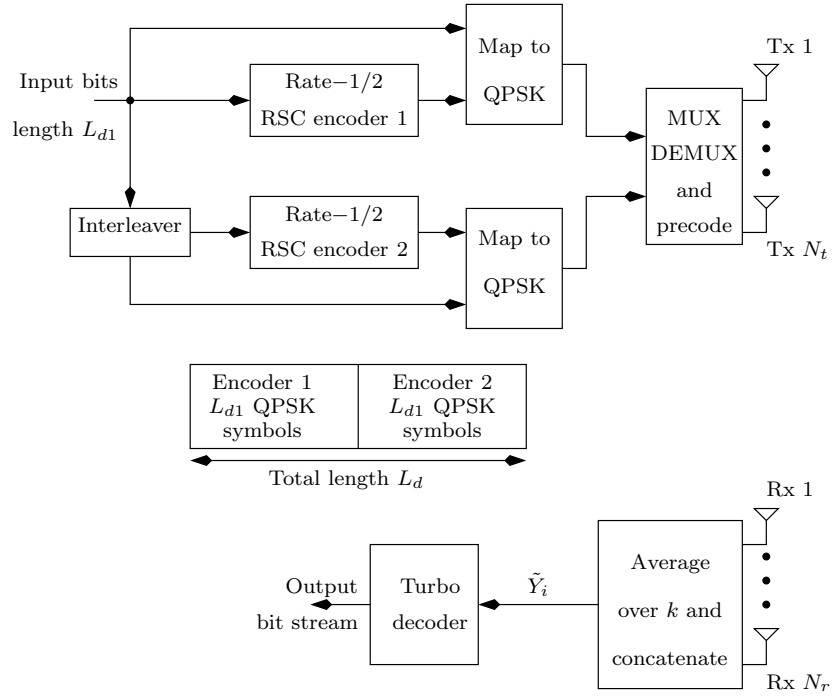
Input bits

length $L_{d1}$

Rate$-1/2$ RSC encoder 1

Map to QPSK

Tx 1

MUX DEMUX and precode

Tx $N_t$

Interleaver

Rate$-1/2$ RSC encoder 2

Map to QPSK

| Encoder 1 $L_{d1}$ QPSK symbols | Encoder 2 $L_{d1}$ QPSK symbols |
|---|---|

Total length $L_d$

Rx 1

Output bit stream

Turbo decoder

$\tilde{Y}_i$

Average over $k$ and concatenate

Rx $N_r$